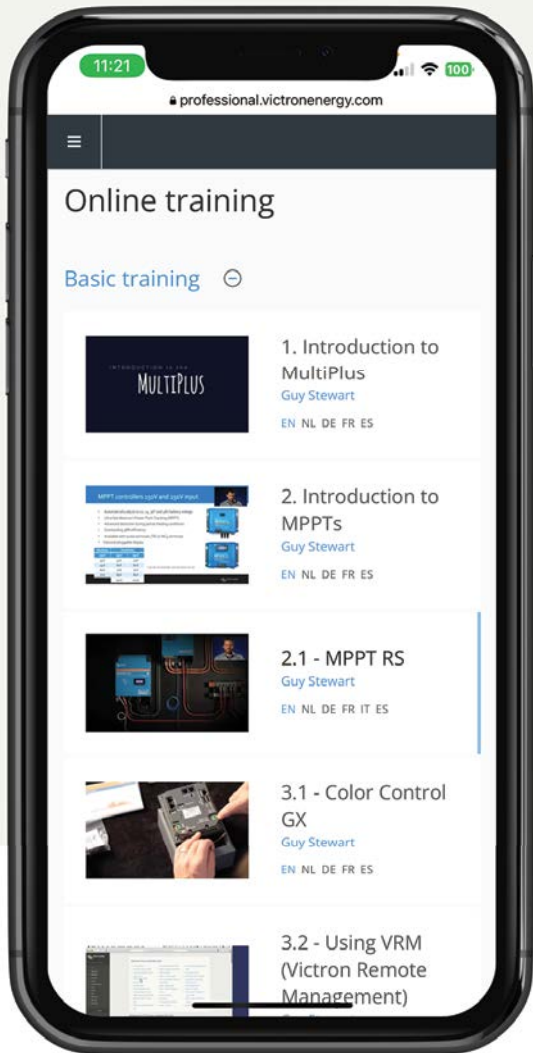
11:21

100

professional.victronenergy.com

≡

Online training

Basic training ⊖

INTRODUCTION TO THE
MULTIPLUS

1. Introduction to MultiPlus
Guy Stewart
EN NL DE FR ES

MPPT controllers 150V and 250V input

2. Introduction to MPPTs
Guy Stewart
EN NL DE FR ES

2.1 - MPPT RS
Guy Stewart
EN NL DE FR IT ES

3.1 - Color Control GX
Guy Stewart
EN NL DE FR ES

3.2 - Using VRM (Victron Remote Management)